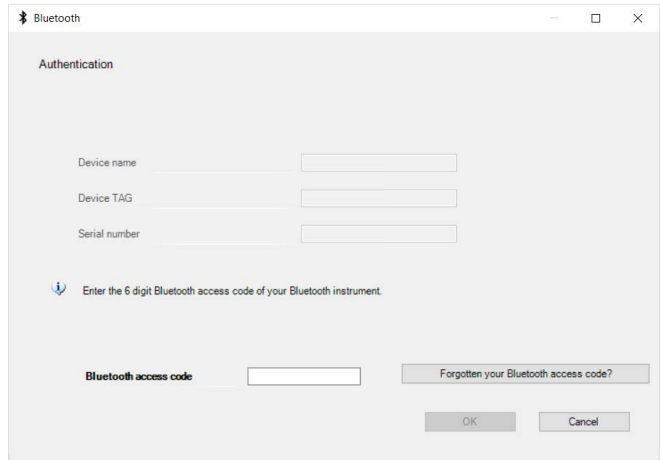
Bluetooth

Authentication

Device name

Device TAG

Serial number

Enter the 6 digit Bluetooth access code of your Bluetooth instrument.

Bluetooth access code

Forgotten your Bluetooth access code?

OK

Cancel